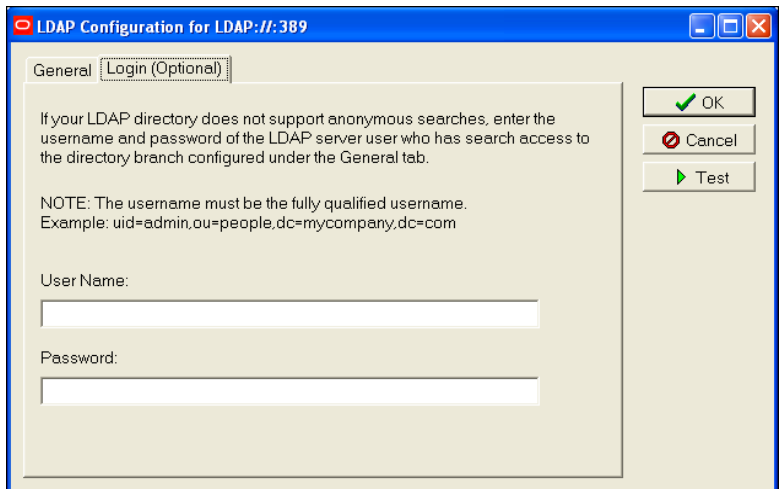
LDAP Configuration for LDAP://:389

General | Login (Optional)

If your LDAP directory does not support anonymous searches, enter the username and password of the LDAP server user who has search access to the directory branch configured under the General tab.

NOTE: The username must be the fully qualified username.
Example: uid=admin,ou=people,dc=mycompany,dc=com

User Name:

Password:

OK
Cancel
Test